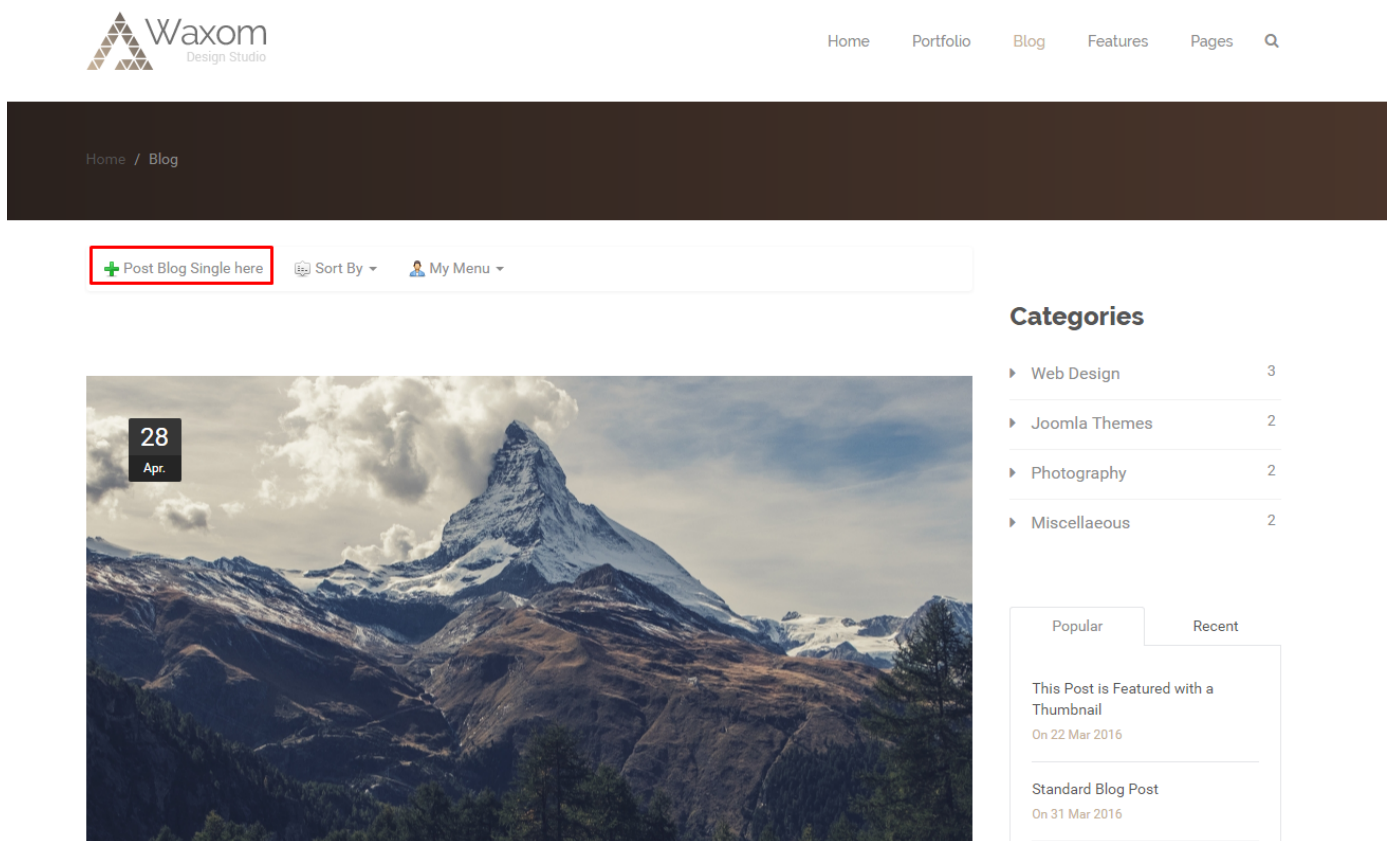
Waxom
Design Studio

Home Portfolio Blog Features Pages

Home / Blog

Post Blog Single here Sort By My Menu

28
Apr.

Categories

Web Design 3
Joomla Themes 2
Photography 2
Miscellaeous 2

Popular Recent

This Post is Featured with a Thumbnail
On 22 Mar 2016

Standard Blog Post
On 31 Mar 2016